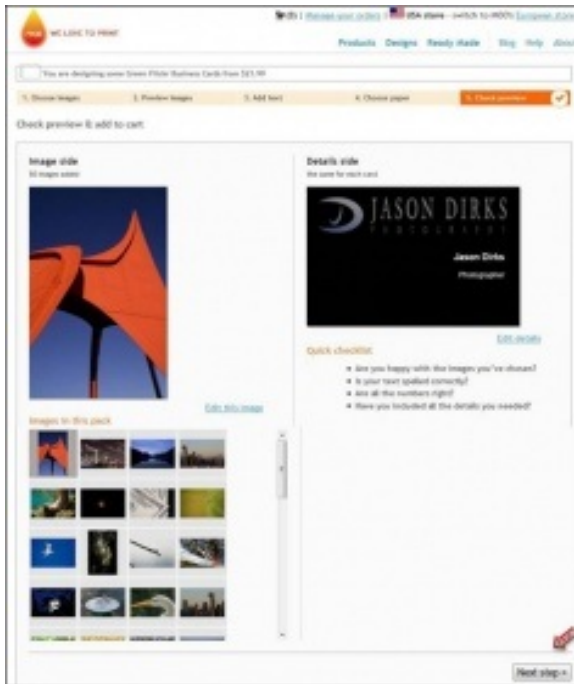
MOO WE LOVE TO PRINT

$0 | Manage your orders | USA store - switch to MOO's European store

Products Designs Ready made Blog Help About

You are designing some Green Flickr Business Cards from $21.99

1. Choose images 2. Preview images 3. Add text 4. Choose paper 5. Check preview

Check preview & add to cart

Image side
50 images added

Edit this image

Images in this pack

Details side
the same for each card

JASON DIRKS
Photographer

Jason Dirks
Photographer

Edit details

Quick checklist

• Are you happy with the images you've chosen?
• Is your text spelled correctly?
• Are all the numbers right?
• Have you included all the details you needed?

Next step »